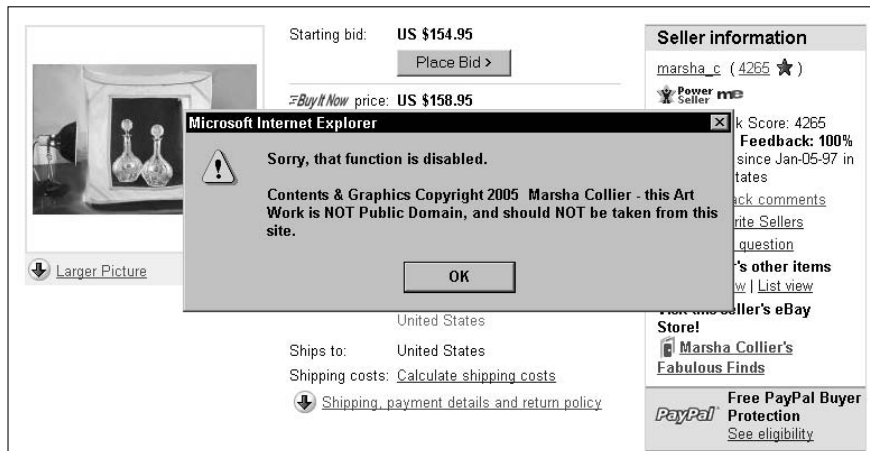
Starting bid: US $154.95

Place Bid >

Buy It Now price: US $158.95

Microsoft Internet Explorer

Sorry, that function is disabled.

Contents & Graphics Copyright 2005 Marsha Collier - this Art Work is NOT Public Domain, and should NOT be taken from this site.

OK

Larger Picture

United States

Ships to: United States

Shipping costs: Calculate shipping costs

Shipping, payment details and return policy

Seller information

marsha_c ( 4265 )

Power Seller me

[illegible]k Score: 4265

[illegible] Feedback: 100%

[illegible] since Jan-05-97 in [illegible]tates

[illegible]ack comments

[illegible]rite Sellers

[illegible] question

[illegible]'s other items

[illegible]w | List view

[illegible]seller's eBay Store!

Marsha Collier's Fabulous Finds

PayPal Free PayPal Buyer Protection

See eligibility